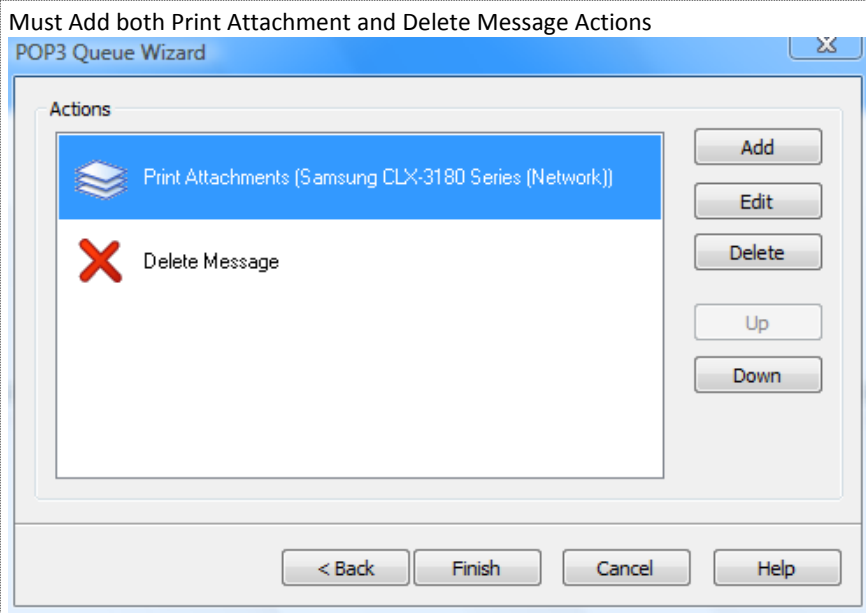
Must Add both Print Attachment and Delete Message Actions

POP3 Queue Wizard

Actions

Print Attachments (Samsung CLX-3180 Series (Network))

Delete Message

Add

Edit

Delete

Up

Down

< Back

Finish

Cancel

Help